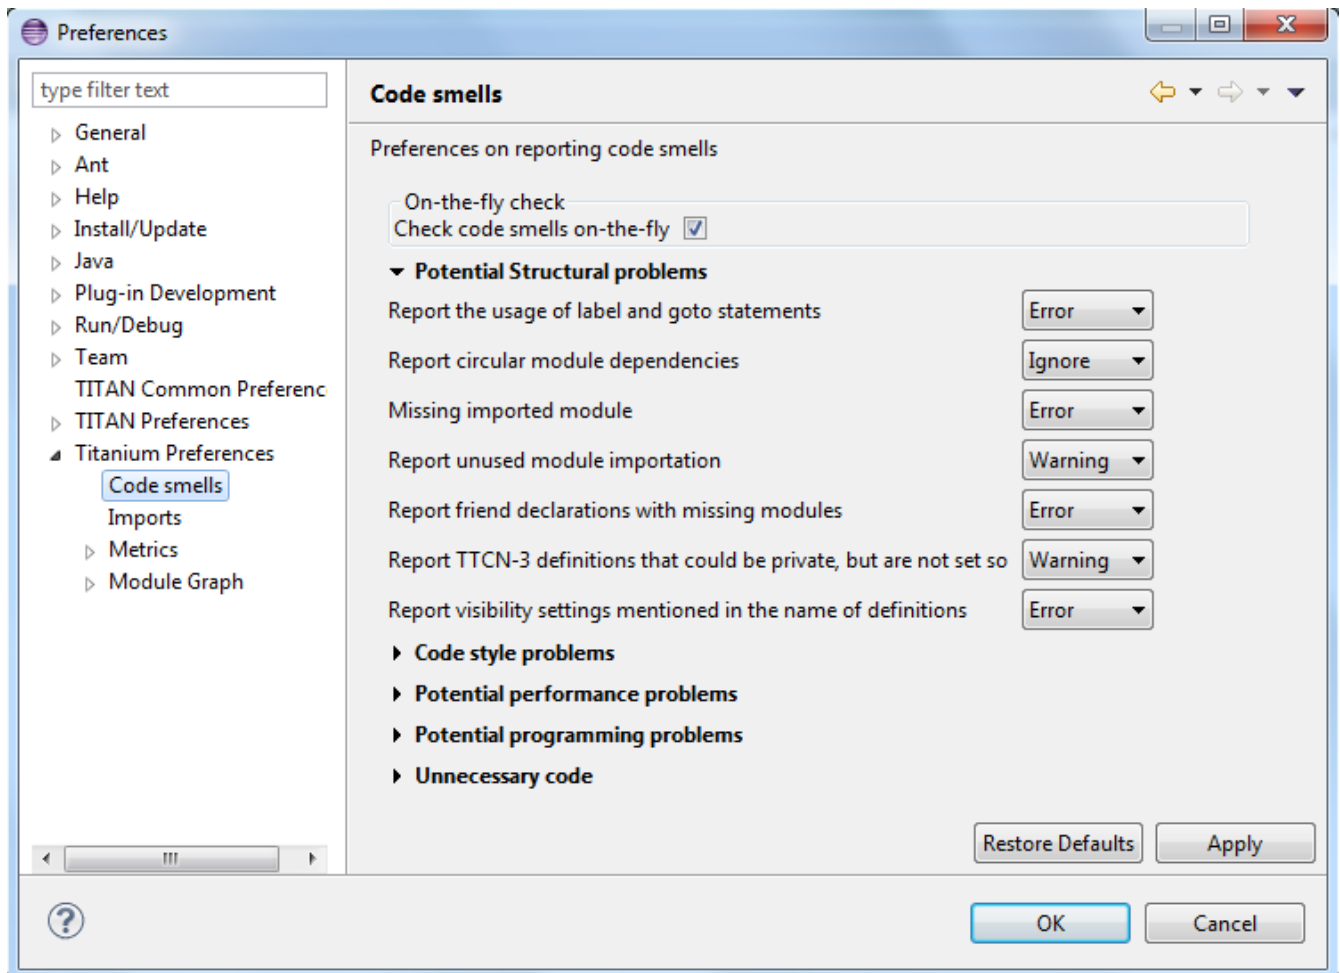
Preferences

type filter text

General
Ant
Help
Install/Update
Java
Plug-in Development
Run/Debug
Team
TITAN Common Preferenc
TITAN Preferences
Titanium Preferences
Code smells
Imports
Metrics
Module Graph

Code smells

Preferences on reporting code smells

On-the-fly check
Check code smells on-the-fly

Potential Structural problems

| | |
|---|---|
| Report the usage of label and goto statements | Error |
| Report circular module dependencies | Ignore |
| Missing imported module | Error |
| Report unused module importation | Warning |
| Report friend declarations with missing modules | Error |
| Report TTCN-3 definitions that could be private, but are not set so | Warning |
| Report visibility settings mentioned in the name of definitions | Error |

Code style problems
Potential performance problems
Potential programming problems
Unnecessary code

Restore Defaults
Apply

OK
Cancel